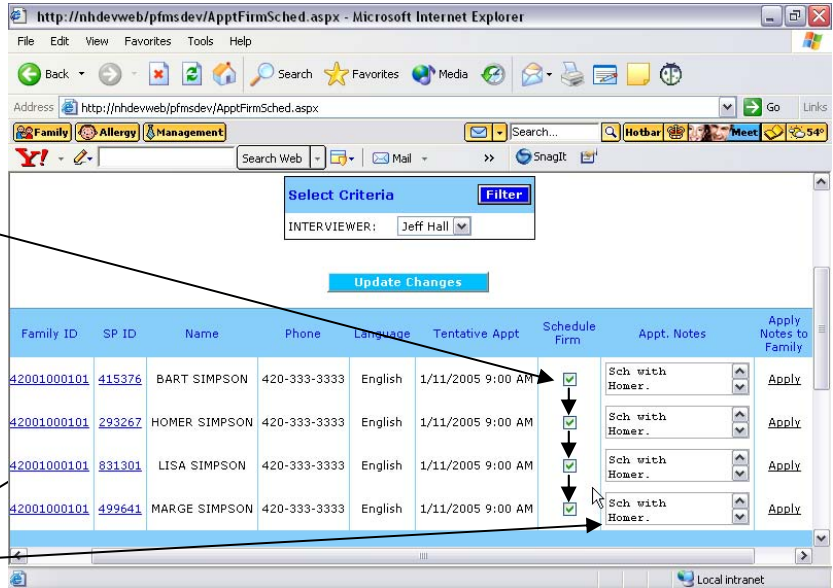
http://nhdevweb/pfmsdev/ApptFirmSched.aspx - Microsoft Internet Explorer

File Edit View Favorites Tools Help

Back Search Favorites Media

Address http://nhdevweb/pfmsdev/ApptFirmSched.aspx Go Links

Family Allergy Management Search... Hotbar Meet 54°

Search Web Mail SnagIt

Select Criteria Filter

INTERVIEWER: Jeff Hall

Update Changes

| Family ID | SP ID | Name | Phone | Language | Tentative Appt | Schedule Firm | Appt. Notes | Apply Notes to Family |
|---|---|---|---|---|---|---|---|---|
| 42001000101 | 415376 | BART SIMPSON | 420-333-3333 | English | 1/11/2005 9:00 AM | ☑ | Sch with Homer. | Apply |
| 42001000101 | 293267 | HOMER SIMPSON | 420-333-3333 | English | 1/11/2005 9:00 AM | ☑ | Sch with Homer. | Apply |
| 42001000101 | 831301 | LISA SIMPSON | 420-333-3333 | English | 1/11/2005 9:00 AM | ☑ | Sch with Homer. | Apply |
| 42001000101 | 499641 | MARGE SIMPSON | 420-333-3333 | English | 1/11/2005 9:00 AM | ☑ | Sch with Homer. | Apply |

Local intranet